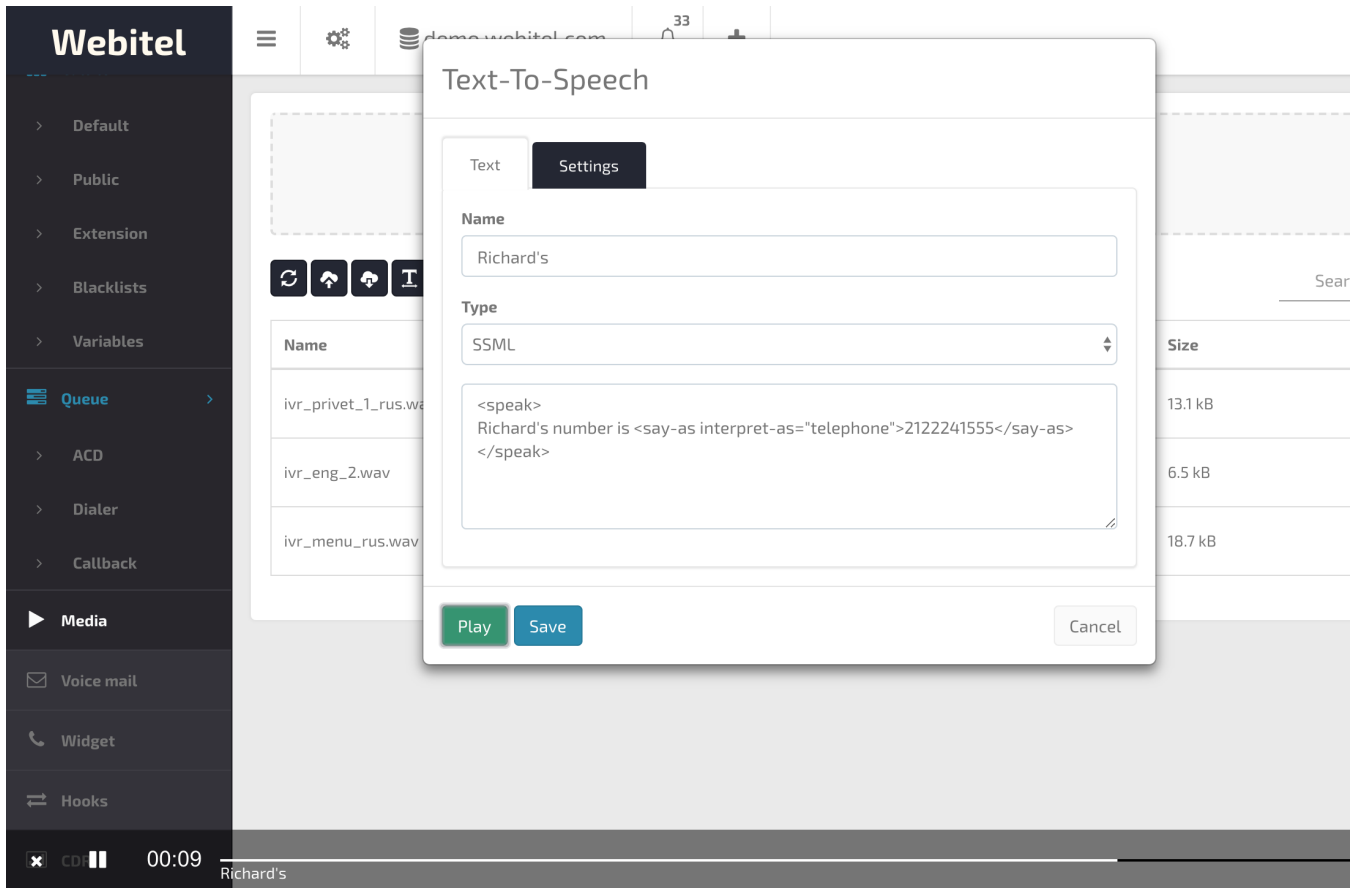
Webitel

demo.webitel.com

33

Default

Public

Extension

Blacklists

Variables

Queue

ACD

Dialer

Callback

Media

Voice mail

Widget

Hooks

CDR

Text-To-Speech

Text

Settings

Name

Richard's

Type

SSML

<speak>
Richard's number is <say-as interpret-as="telephone">2122241555</say-as>
</speak>

Play

Save

Cancel

Sear

| Name | Size |
|---|---|
| ivr_privet_1_rus.wa | 13.1 kB |
| ivr_eng_2.wav | 6.5 kB |
| ivr_menu_rus.wav | 18.7 kB |

00:09

Richard's